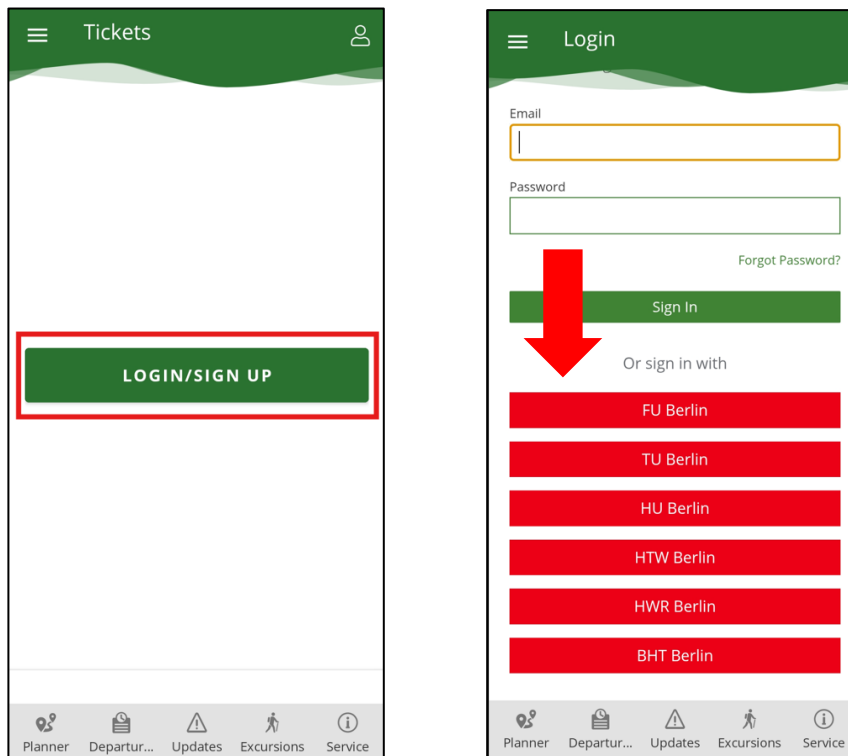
Tickets

LOGIN/SIGN UP

Planner Departur... Updates Excursions Service

Login

Email

Password

Forgot Password?

Sign In

Or sign in with

FU Berlin

TU Berlin

HU Berlin

HTW Berlin

HWR Berlin

BHT Berlin

Planner Departur... Updates Excursions Service